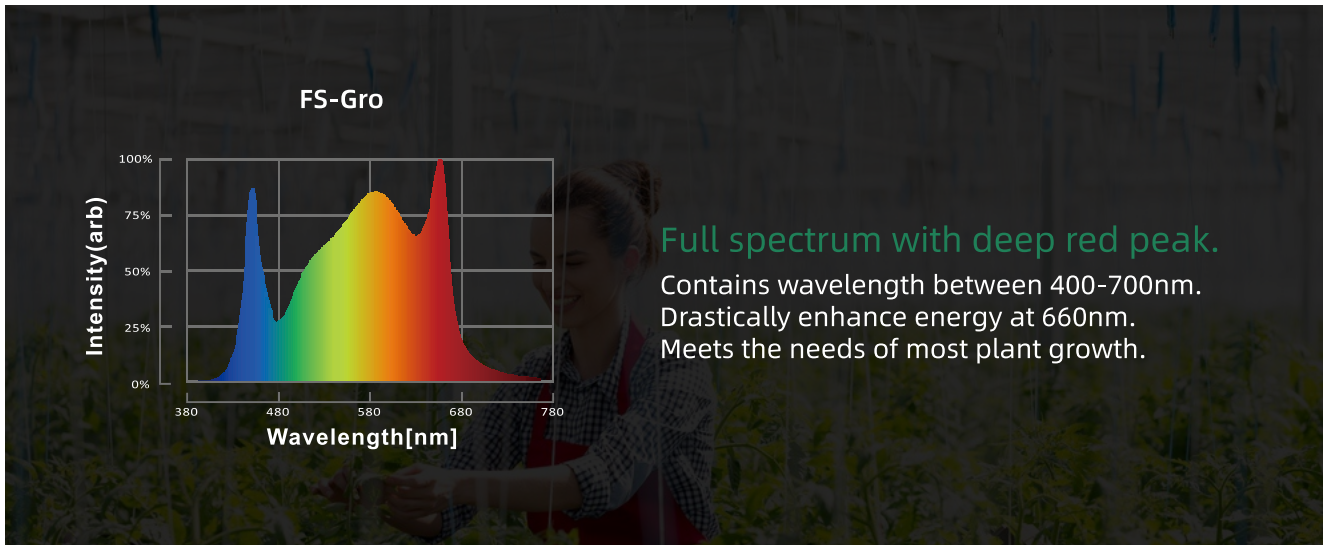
FS-Gro

100%
75%
50%
25%
0%

Intensity(arb)

380
480
580
680
780

Wavelength[nm]

Full spectrum with deep red peak.

Contains wavelength between 400-700nm.
Drastically enhance energy at 660nm.
Meets the needs of most plant growth.